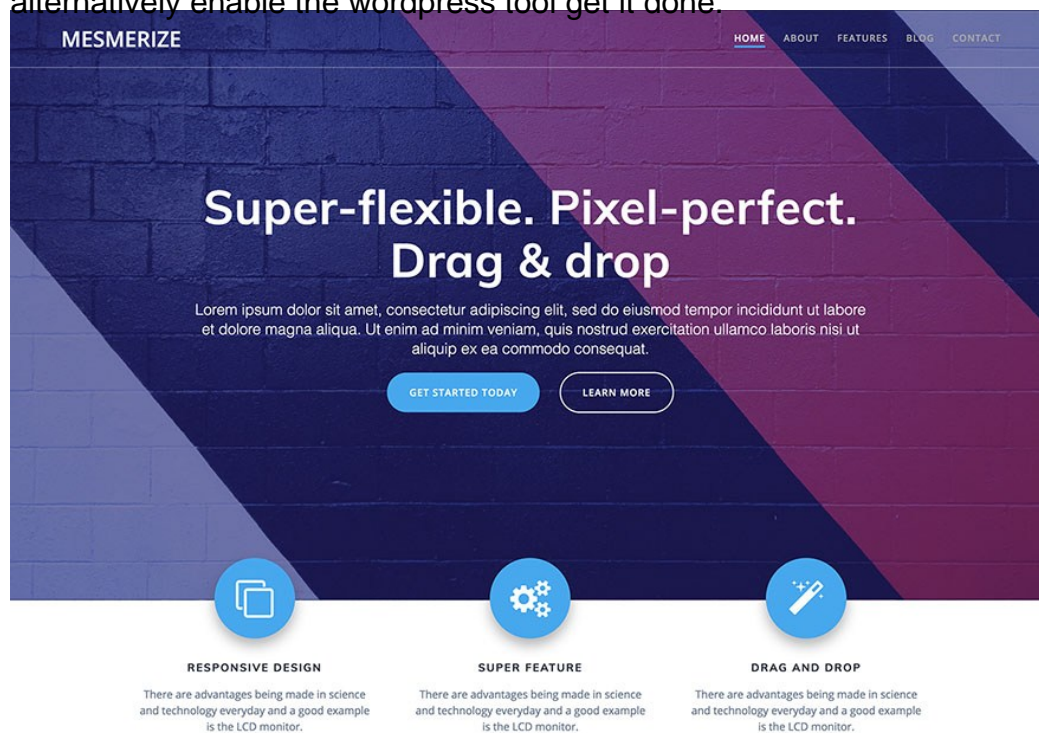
alternatively enable the wordpress tool get it done.

MESMERIZE

HOME ABOUT FEATURES BLOG CONTACT

Super-flexible. Pixel-perfect. Drag & drop

Lorem ipsum dolor sit amet, consectetur adipiscing elit, sed do eiusmod tempor incididunt ut labore et dolore magna aliqua. Ut enim ad minim veniam, quis nostrud exercitation ullamco laboris nisi ut aliquip ex ea commodo consequat.

GET STARTED TODAY

LEARN MORE

RESPONSIVE DESIGN

There are advantages being made in science and technology everyday and a good example is the LCD monitor.

SUPER FEATURE

There are advantages being made in science and technology everyday and a good example is the LCD monitor.

DRAG AND DROP

There are advantages being made in science and technology everyday and a good example is the LCD monitor.